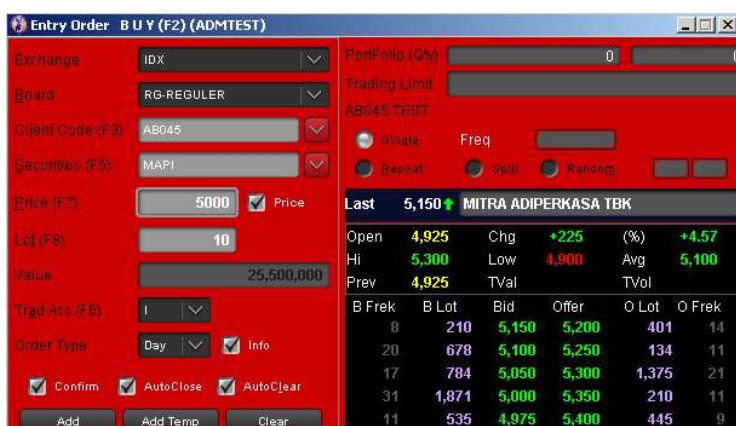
Entry Order B U Y (F2) (ADMTEST)

Exchange IDX
Board RG-REGULER
Client Code (F9) AB045
Securities (F5) MAPI
Price (F7) 5000 Price
Lot (F8) 10
Value 25,500,000
Trad Acc (F6) I
Order Type Day Info
Confirm AutoClose AutoClear
Add Add Temp Clear

PortFolio (Qty) 0 0
Trading Limit
AB045 TEST
Single Freq
Repeat Split Random

| Last | 5,150 | MITRA ADIPERKASA TBK | | | |
|---|---|---|---|---|---|
| Open | 4,925 | Chg | +225 | (%) | +4.57 |
| Hi | 5,300 | Low | 4,900 | Avg | 5,100 |
| Prev | 4,925 | TVal | | TVol | |

| B Frek | B Lot | Bid | Offer | O Lot | O Frek |
|---|---|---|---|---|---|
| 8 | 210 | 5,150 | 5,200 | 401 | 14 |
| 20 | 678 | 5,100 | 5,250 | 134 | 11 |
| 17 | 784 | 5,050 | 5,300 | 1,375 | 21 |
| 31 | 1,871 | 5,000 | 5,350 | 210 | 11 |
| 11 | 535 | 4,975 | 5,400 | 445 | 9 |